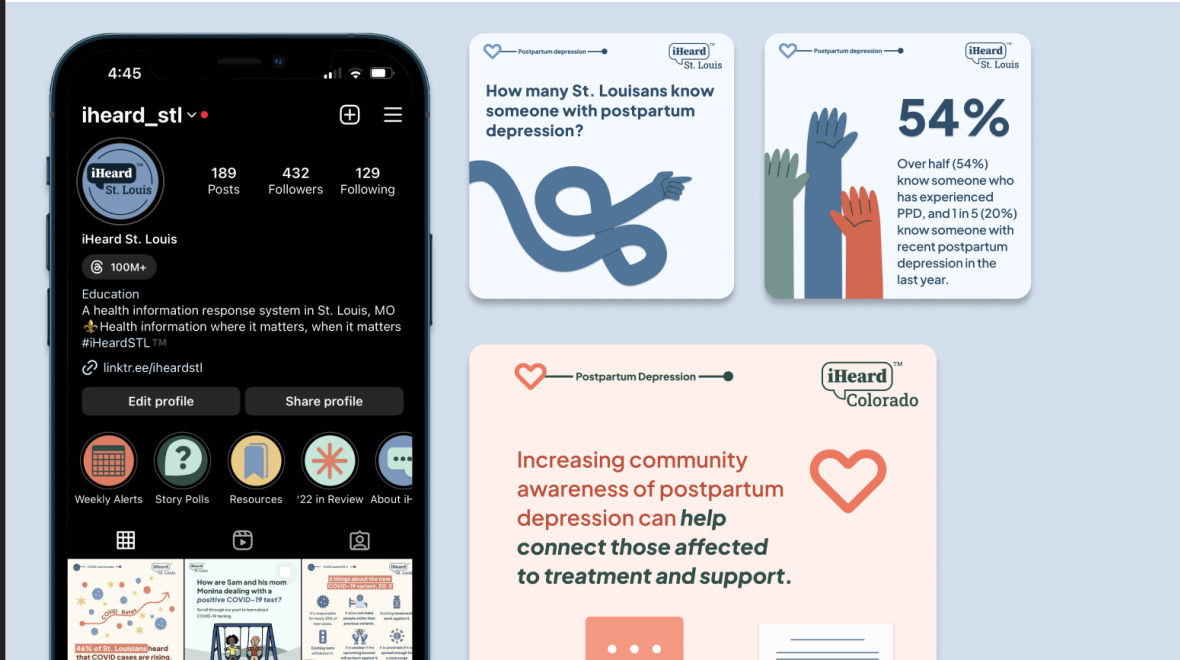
4:45

iheard_stl

189 Posts
432 Followers
129 Following

iHeard St. Louis

100M+

Education
A health information response system in St. Louis, MO
⚜️Health information where it matters, when it matters
#iHeardSTL™

linktr.ee/iheardstl

Edit profile
Share profile

Weekly Alerts
Story Polls
Resources
'22 in Review
About iH

iHeard St. Louis
COVID Rates
46% of St. Louisans heard that COVID cases are rising.

How are Sam and his mom Monina dealing with a positive COVID-19 test?

5 things about the new COVID-19 variant, EG.5

Postpartum depression
iHeard St. Louis
How many St. Louisans know someone with postpartum depression?

Postpartum depression
iHeard St. Louis
54%
Over half (54%) know someone who has experienced PPD, and 1 in 5 (20%) know someone with recent postpartum depression in the last year.

Postpartum Depression
iHeard™ Colorado
Increasing community awareness of postpartum depression can help connect those affected to treatment and support.